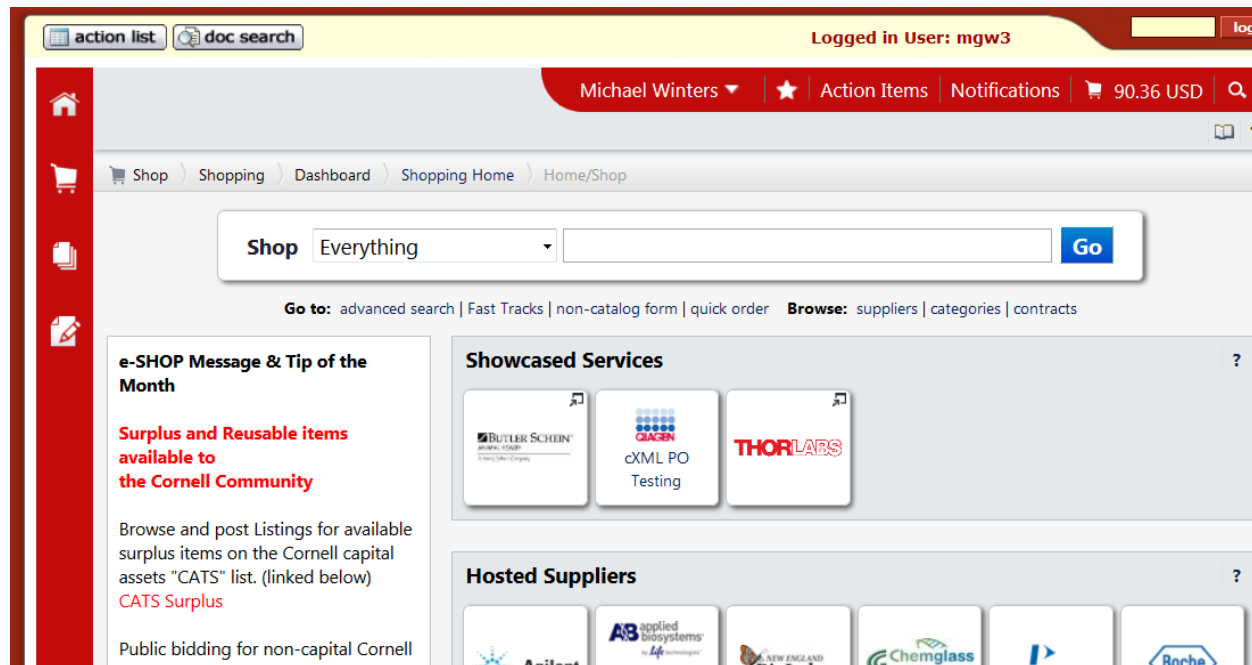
action list | doc search

Logged in User: mgw3

log

Michael Winters | Action Items | Notifications | 90.36 USD

Shop | Shopping | Dashboard | Shopping Home | Home/Shop

Shop Everything Go

Go to: advanced search | Fast Tracks | non-catalog form | quick order Browse: suppliers | categories | contracts

e-SHOP Message & Tip of the Month

Surplus and Reusable items available to the Cornell Community

Browse and post Listings for available surplus items on the Cornell capital assets "CATS" list. (linked below) CATS Surplus

Public bidding for non-capital Cornell

Showcased Services ?

BUTLER SCHEIN ANIMAL HEALTH

QIAGEN cXML PO Testing

THORLABS

Hosted Suppliers ?

Agilent

AB applied biosystems by life technologies

NEW ENGLAND BioLabs

Chemglass

Roche